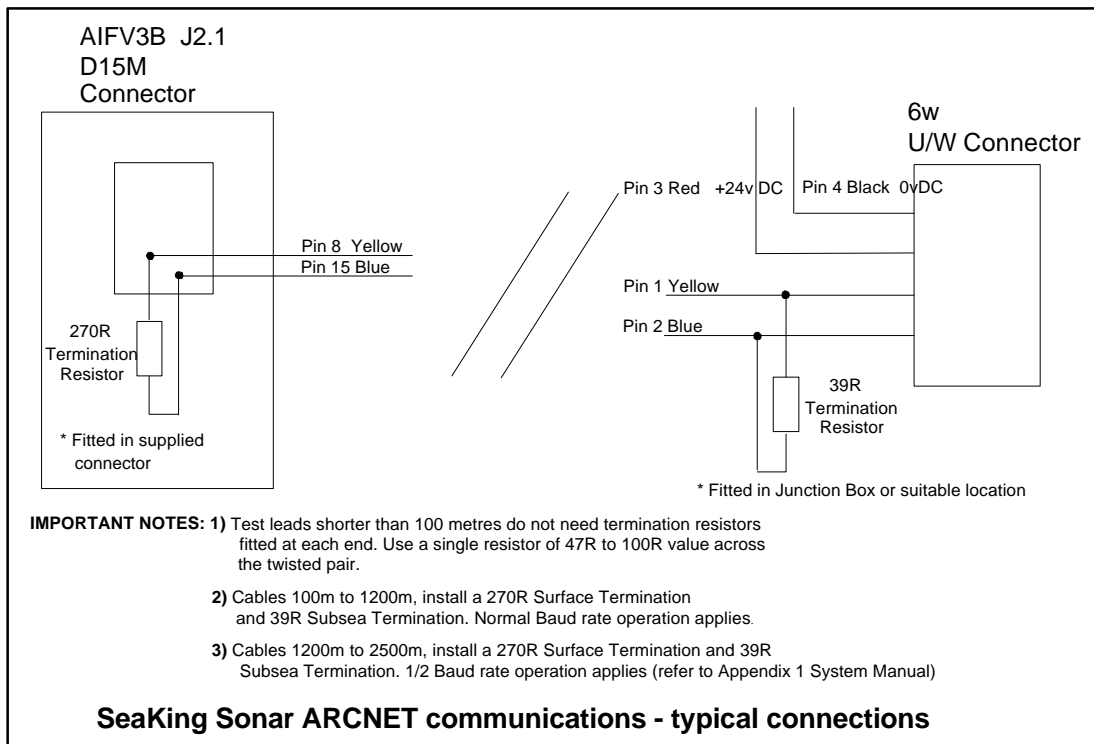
AIFV3B J2.1
D15M
Connector

Pin 8 Yellow
Pin 15 Blue

270R
Termination
Resistor

* Fitted in supplied connector

6w
U/W Connector

Pin 3 Red +24v DC
Pin 4 Black 0vDC

Pin 1 Yellow
Pin 2 Blue

39R
Termination
Resistor

* Fitted in Junction Box or suitable location

IMPORTANT NOTES: 1) Test leads shorter than 100 metres do not need termination resistors fitted at each end. Use a single resistor of 47R to 100R value across the twisted pair.

2) Cables 100m to 1200m, install a 270R Surface Termination and 39R Subsea Termination. Normal Baud rate operation applies.

3) Cables 1200m to 2500m, install a 270R Surface Termination and 39R Subsea Termination. 1/2 Baud rate operation applies (refer to Appendix 1 System Manual)

SeaKing Sonar ARCNET communications - typical connections